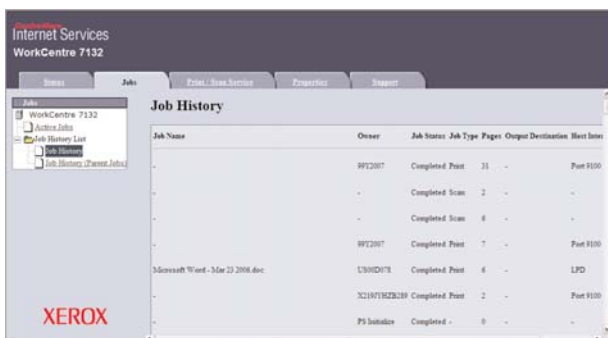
CentreWare
Internet Services
WorkCentre 7132

Status | Jobs | Print / Scan Service | Properties | Support

Jobs
WorkCentre 7132
Active Jobs
Job History List
Job History
Job History (Parent Jobs)

XEROX

Job History

| Job Name | Owner | Job Status | Job Type | Pages | Output Destination | Host Inte |
|---|---|---|---|---|---|---|
| - | 99Y2007 | Completed | Print | 31 | - | Port 9100 |
| - | - | Completed | Scan | 2 | - | - |
| - | - | Completed | Scan | 6 | - | - |
| - | 99Y2007 | Completed | Print | 7 | - | Port 9100 |
| Microsoft Word - Mar 23 2006.doc | US06D078 | Completed | Print | 6 | - | LPD |
| - | X21971HZB289 | Completed | Print | 2 | - | Port 9100 |
| - | PS Initialize | Completed | - | 0 | - | - |